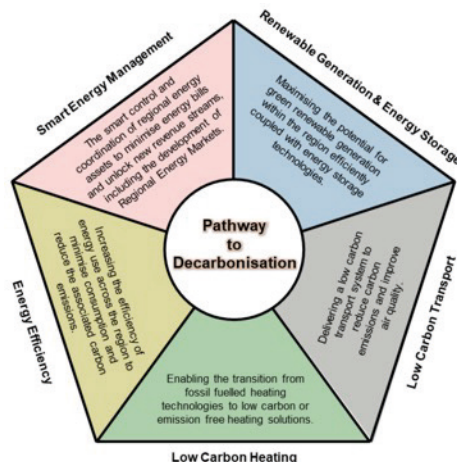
Smart Energy Management

The smart control and coordination of regional energy assets to minimise energy bills and unlock new revenue streams, including the development of Regional Energy Markets.

Renewable Generation & Energy Storage

Maximising the potential for green renewable generation within the region efficiently coupled with energy storage technologies.

Pathway to Decarbonisation

Energy Efficiency

Increasing the efficiency of energy use across the region to minimise consumption and reduce the associated carbon emissions.

Low Carbon Transport

Delivering a low carbon transport system to reduce carbon emissions and improve air quality.

Enabling the transition from fossil fuelled heating technologies to low carbon or emission free heating solutions.

Low Carbon Heating